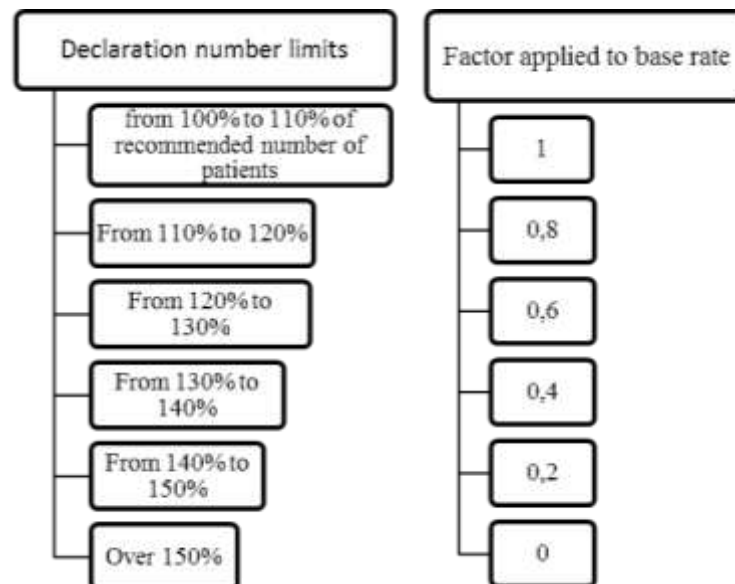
Declaration number limits

from 100% to 110% of recommended number of patients

From 110% to 120%

From 120% to 130%

From 130% to 140%

From 140% to 150%

Over 150%

Factor applied to base rate

1

0,8

0,6

0,4

0,2

0